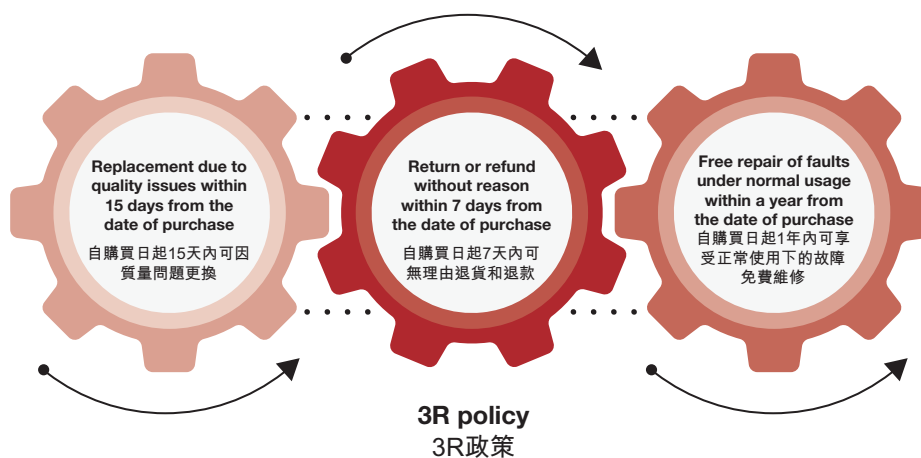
Replacement due to quality issues within 15 days from the date of purchase
自購買日起15天內可因質量問題更換

Return or refund without reason within 7 days from the date of purchase
自購買日起7天內可無理由退貨和退款

Free repair of faults under normal usage within a year from the date of purchase
自購買日起1年內可享受正常使用下的故障免費維修

3R policy
3R政策